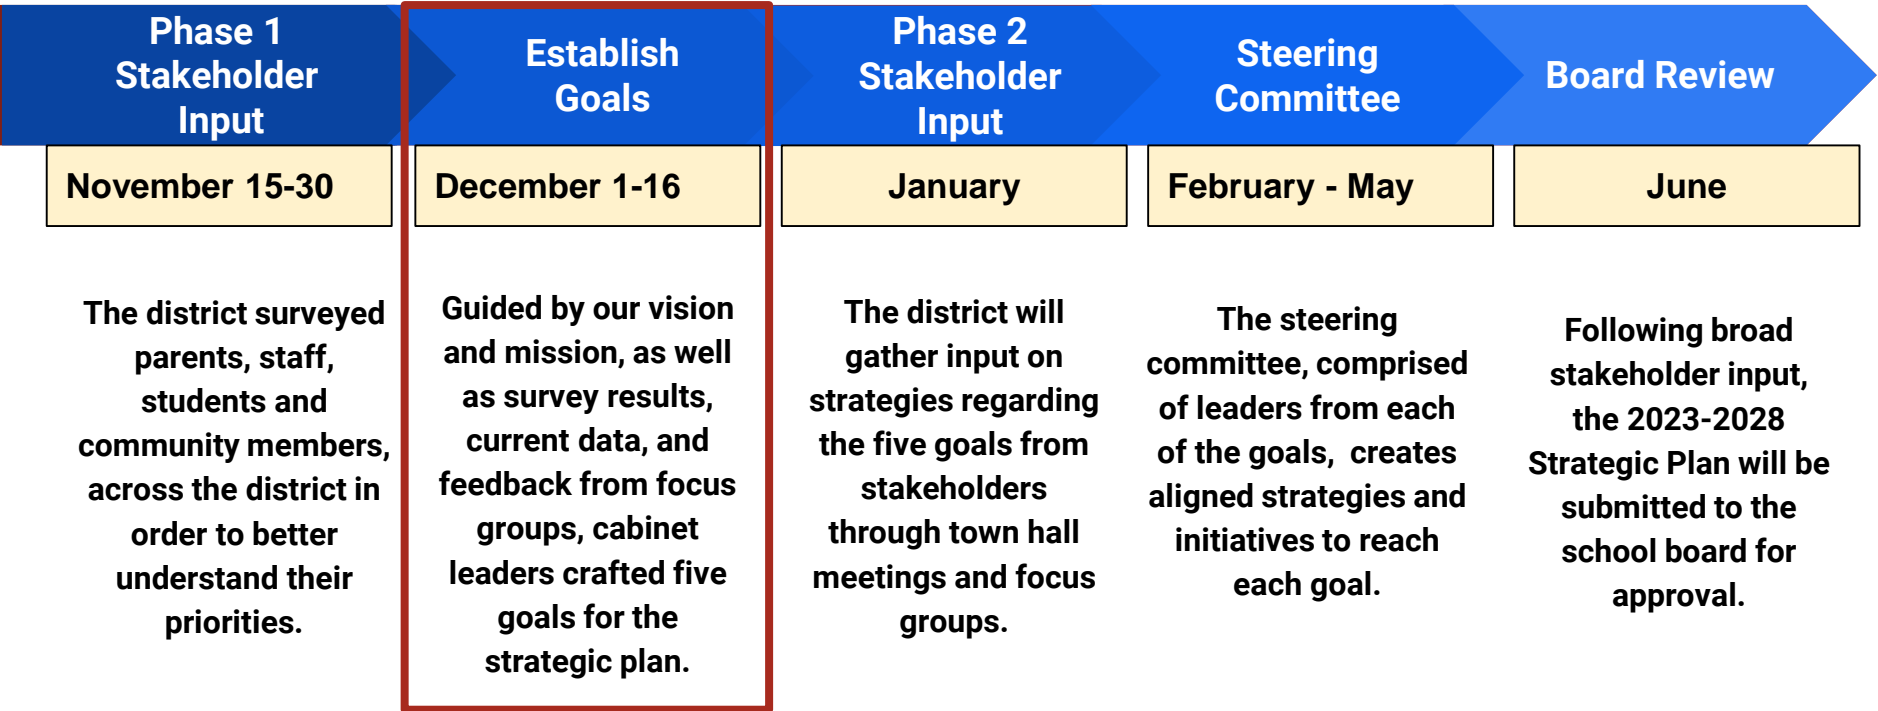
Phase 1 Stakeholder Input

November 15-30

The district surveyed parents, staff, students and community members, across the district in order to better understand their priorities.

Establish Goals

December 1-16

Guided by our vision and mission, as well as survey results, current data, and feedback from focus groups, cabinet leaders crafted five goals for the strategic plan.

Phase 2 Stakeholder Input

January

The district will gather input on strategies regarding the five goals from stakeholders through town hall meetings and focus groups.

Steering Committee

February - May

The steering committee, comprised of leaders from each of the goals, creates aligned strategies and initiatives to reach each goal.

Board Review

June

Following broad stakeholder input, the 2023-2028 Strategic Plan will be submitted to the school board for approval.